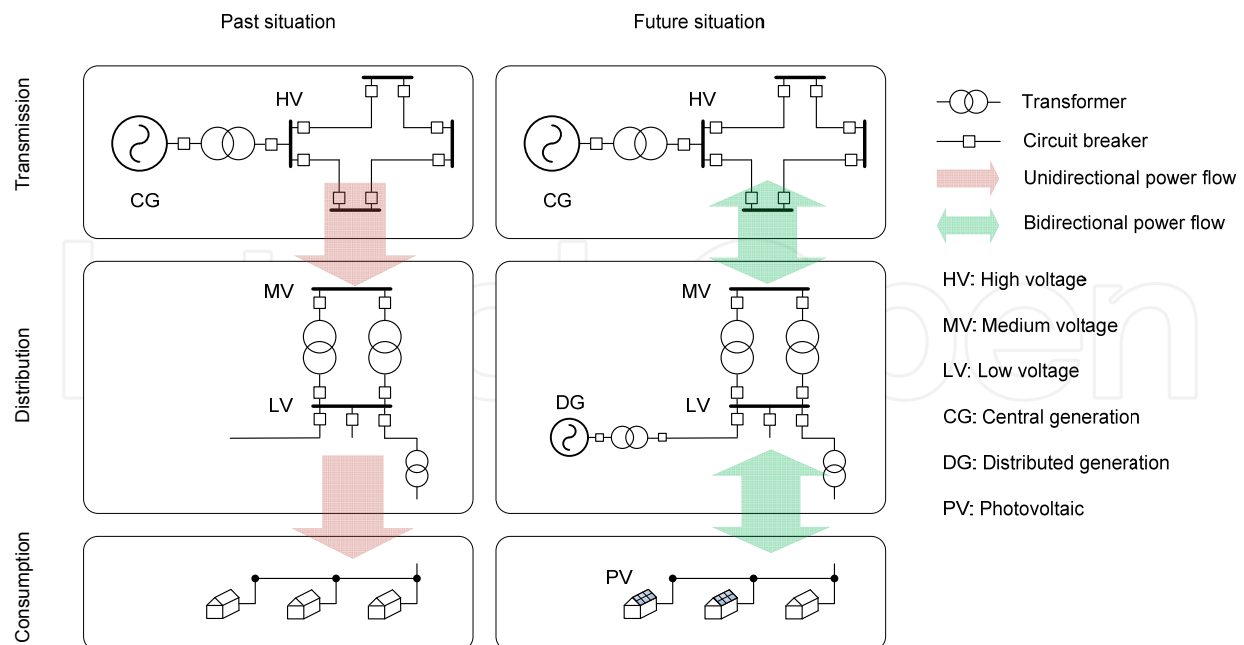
Past situation

Future situation

Transmission

Distribution

Consumption

HV

CG

MV

LV

HV

CG

MV

DG

LV

PV

Transformer

Circuit breaker

Unidirectional power flow

Bidirectional power flow

HV: High voltage

MV: Medium voltage

LV: Low voltage

CG: Central generation

DG: Distributed generation

PV: Photovoltaic